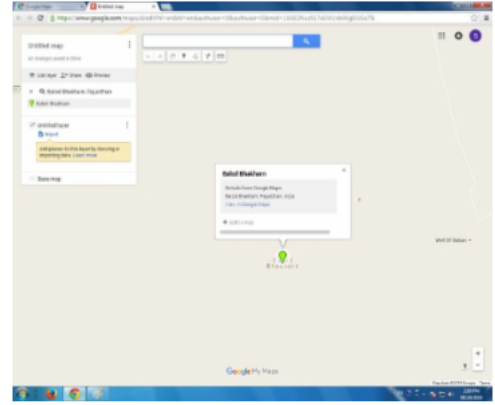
Google Maps
Untitled map
https://www.google.com/maps/d/edit?mid=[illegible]

Untitled map
All changes saved in Drive

Add layer
Share
Preview

Balod Bhakharn, Rajasthan
Balod Bhakharn

Untitled layer
Import
Add places to this layer by drawing or importing data. Learn more

Base map

Balod Bhakharn
Details from Google Maps
Balod Bhakharn, Rajasthan, India
View in Google Maps
Add a map

Wall Of Balsan

Google My Maps